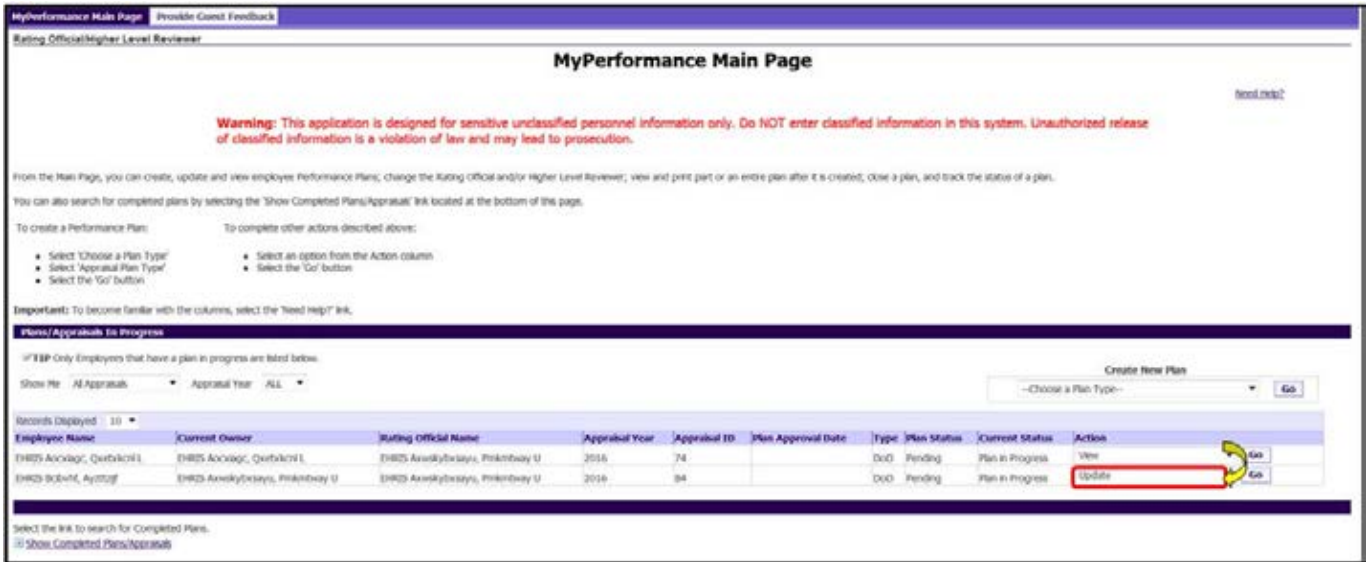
MyPerformance Main Page | Provide Guest Feedback

Rating Official/Higher Level Reviewer

MyPerformance Main Page

Need Help?

Warning: This application is designed for sensitive unclassified personnel information only. Do NOT enter classified information in this system. Unauthorized release of classified information is a violation of law and may lead to prosecution.

From the Main Page, you can create, update and view employee Performance Plans; change the Rating Official and/or Higher Level Reviewer; view and print part or an entire plan after it is created; close a plan, and track the status of a plan.

You can also search for completed plans by selecting the 'Show Completed Plans/Appraisals' link located at the bottom of this page.

To create a Performance Plan:

- Select 'Choose a Plan Type'
- Select 'Appraisal Plan Type'
- Select the 'Go' button

To complete other actions described above:

- Select an option from the Action column
- Select the 'Go' button

Important: To become familiar with the columns, select the 'Need Help?' link.

Plans/Appraisals In Progress

TIP Only Employees that have a plan in progress are listed below.

Show Me All Appraisals Appraisal Year ALL

Create New Plan

--Choose a Plan Type-- Go

Records Displayed 10

| Employee Name | Current Owner | Rating Official Name | Appraisal Year | Appraisal ID | Plan Approval Date | Type | Plan Status | Current Status | Action |
|---|---|---|---|---|---|---|---|---|---|
| EHRIS Aocxiagc, Qxebxlcnl L | EHRIS Aocxiagc, Qxebxlcnl L | EHRIS Axwskybxsayu, Pmkmbway U | 2016 | 74 | | DoD | Pending | Plan in Progress | View Go |
| EHRIS Bcbvhf, Ayztqjf | EHRIS Axwskybxsayu, Pmkmbway U | EHRIS Axwskybxsayu, Pmkmbway U | 2016 | 84 | | DoD | Pending | Plan in Progress | Update Go |

Select the link to search for Completed Plans.

Show Completed Plans/Appraisals